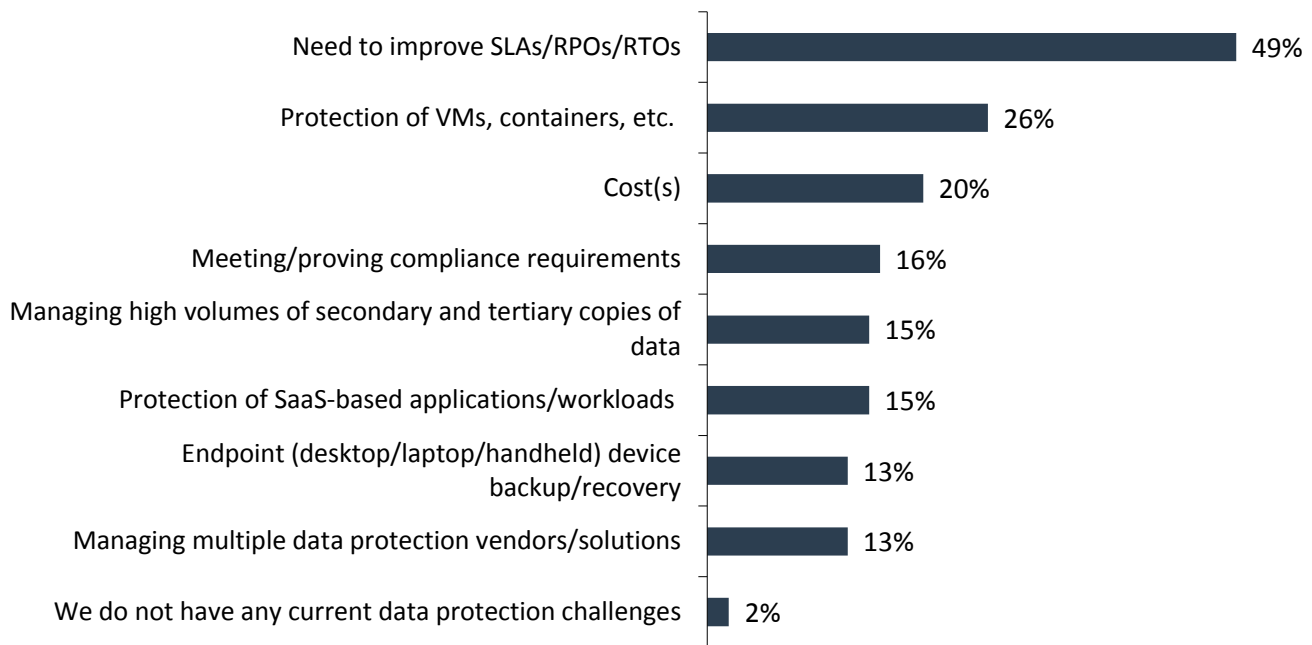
Need to improve SLAs/RPOs/RTOs 49%

Protection of VMs, containers, etc. 26%

Cost(s) 20%

Meeting/proving compliance requirements 16%

Managing high volumes of secondary and tertiary copies of data 15%

Protection of SaaS-based applications/workloads 15%

Endpoint (desktop/laptop/handheld) device backup/recovery 13%

Managing multiple data protection vendors/solutions 13%

We do not have any current data protection challenges 2%